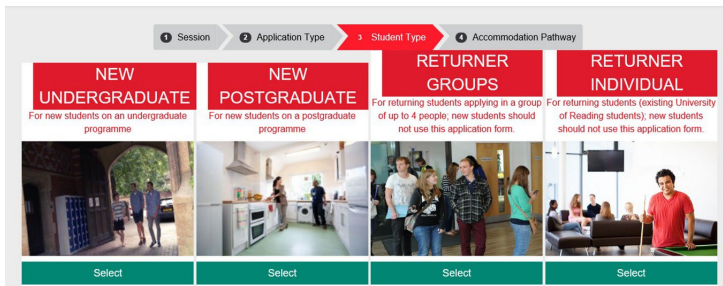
1 Session 2 Application Type 3 Student Type 4 Accommodation Pathway

NEW UNDERGRADUATE
For new students on an undergraduate programme
Select

NEW POSTGRADUATE
For new students on a postgraduate programme
Select

RETURNER GROUPS
For returning students applying in a group of up to 4 people; new students should not use this application form.
Select

RETURNER INDIVIDUAL
For returning students (existing University of Reading students); new students should not use this application form.
Select